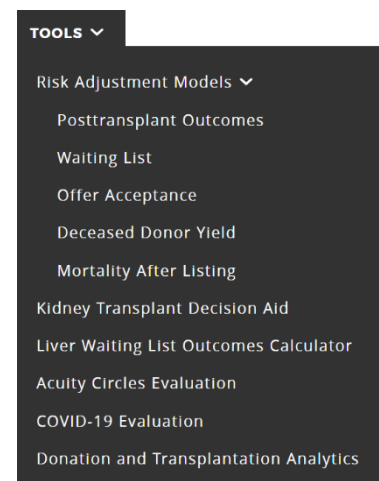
TOOLS

Risk Adjustment Models

Posttransplant Outcomes

Waiting List

Offer Acceptance

Deceased Donor Yield

Mortality After Listing

Kidney Transplant Decision Aid

Liver Waiting List Outcomes Calculator

Acuity Circles Evaluation

COVID-19 Evaluation

Donation and Transplantation Analytics